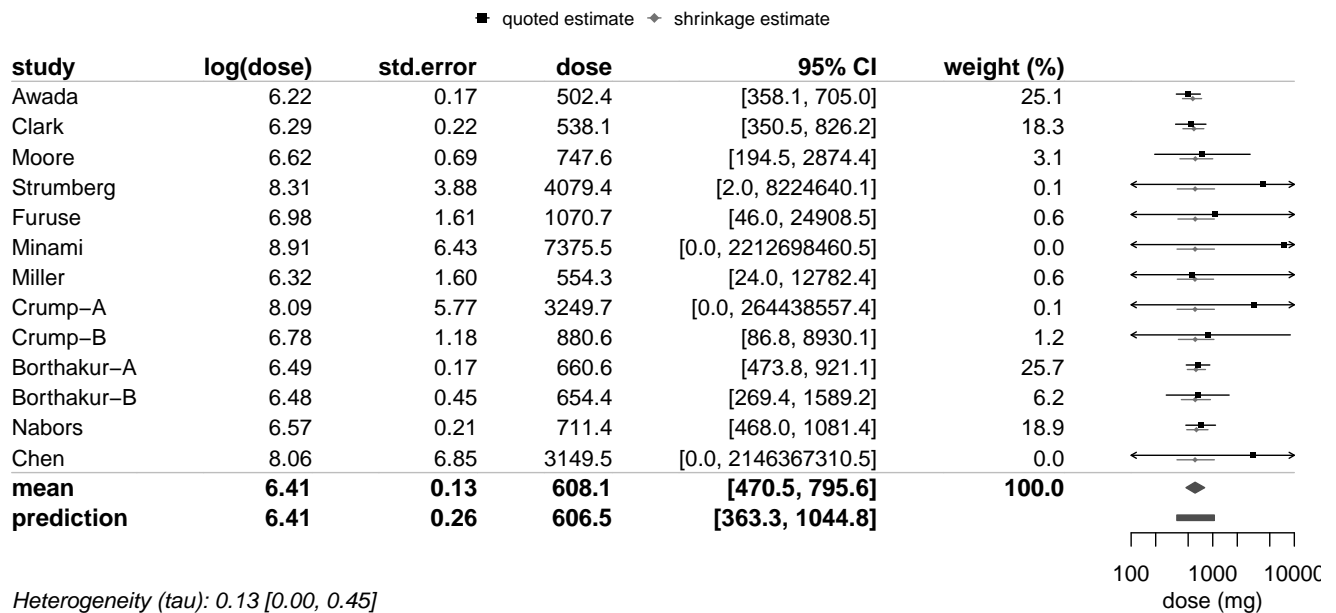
quoted estimate shrinkage estimate

| study | log(dose) | std.error | dose | 95% CI | weight (%) |
|---|---|---|---|---|---|
| Awada | 6.22 | 0.17 | 502.4 | [358.1, 705.0] | 25.1 |
| Clark | 6.29 | 0.22 | 538.1 | [350.5, 826.2] | 18.3 |
| Moore | 6.62 | 0.69 | 747.6 | [194.5, 2874.4] | 3.1 |
| Strumberg | 8.31 | 3.88 | 4079.4 | [2.0, 8224640.1] | 0.1 |
| Furuse | 6.98 | 1.61 | 1070.7 | [46.0, 24908.5] | 0.6 |
| Minami | 8.91 | 6.43 | 7375.5 | [0.0, 2212698460.5] | 0.0 |
| Miller | 6.32 | 1.60 | 554.3 | [24.0, 12782.4] | 0.6 |
| Crump−A | 8.09 | 5.77 | 3249.7 | [0.0, 264438557.4] | 0.1 |
| Crump−B | 6.78 | 1.18 | 880.6 | [86.8, 8930.1] | 1.2 |
| Borthakur−A | 6.49 | 0.17 | 660.6 | [473.8, 921.1] | 25.7 |
| Borthakur−B | 6.48 | 0.45 | 654.4 | [269.4, 1589.2] | 6.2 |
| Nabors | 6.57 | 0.21 | 711.4 | [468.0, 1081.4] | 18.9 |
| Chen | 8.06 | 6.85 | 3149.5 | [0.0, 2146367310.5] | 0.0 |
| **mean** | **6.41** | **0.13** | **608.1** | **[470.5, 795.6]** | **100.0** |
| **prediction** | **6.41** | **0.26** | **606.5** | **[363.3, 1044.8]** | |

100 1000 10000
dose (mg)

Heterogeneity (tau): 0.13 [0.00, 0.45]